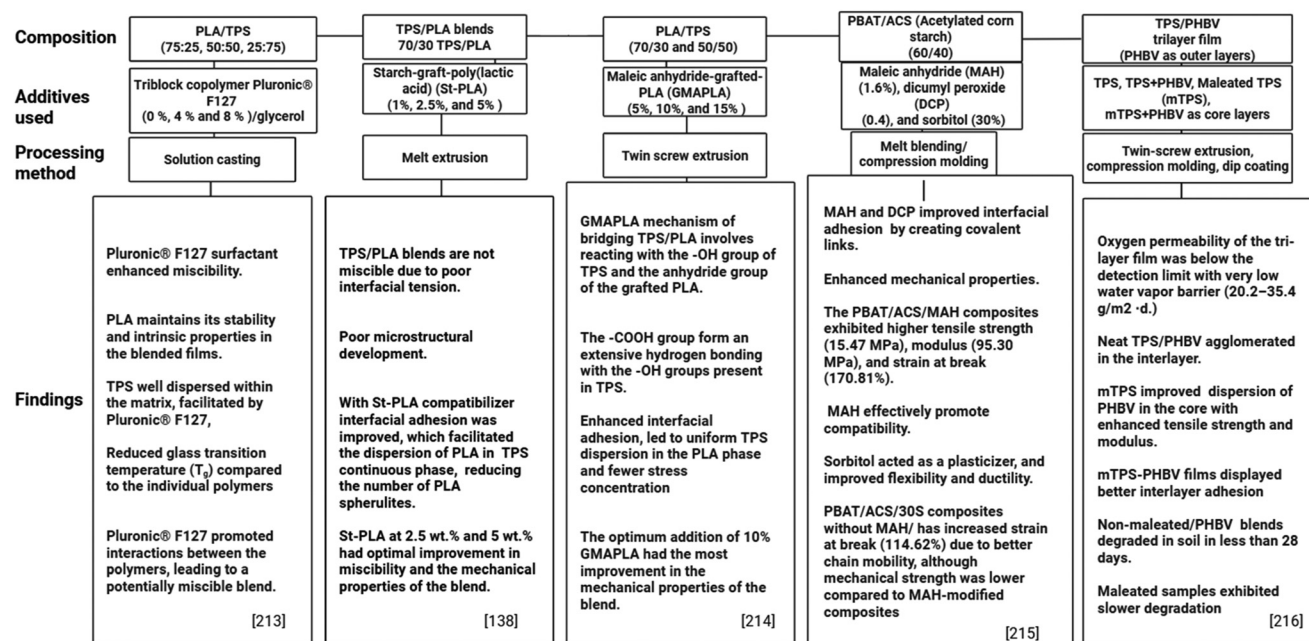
Composition

Additives used

Processing method

Findings

PLA/TPS (75:25, 50:50, 25:75)

Triblock copolymer Pluronic® F127 (0 %, 4 % and 8 %)/glycerol

Solution casting

Pluronic® F127 surfactant enhanced miscibility.

PLA maintains its stability and intrinsic properties in the blended films.

TPS well dispersed within the matrix, facilitated by Pluronic® F127,

Reduced glass transition temperature ($T_g$) compared to the individual polymers

Pluronic® F127 promoted interactions between the polymers, leading to a potentially miscible blend.

[213]

TPS/PLA blends 70/30 TPS/PLA

Starch-graft-poly(lactic acid) (St-PLA) (1%, 2.5%, and 5% )

Melt extrusion

TPS/PLA blends are not miscible due to poor interfacial tension.

Poor microstructural development.

With St-PLA compatibilizer interfacial adhesion was improved, which facilitated the dispersion of PLA in TPS continuous phase, reducing the number of PLA spherulites.

St-PLA at 2.5 wt.% and 5 wt.% had optimal improvement in miscibility and the mechanical properties of the blend.

[138]

PLA/TPS (70/30 and 50/50)

Maleic anhydride-grafted-PLA (GMAPLA) (5%, 10%, and 15% )

Twin screw extrusion

GMAPLA mechanism of bridging TPS/PLA involves reacting with the -OH group of TPS and the anhydride group of the grafted PLA.

The -COOH group form an extensive hydrogen bonding with the -OH groups present in TPS.

Enhanced interfacial adhesion, led to uniform TPS dispersion in the PLA phase and fewer stress concentration

The optimum addition of 10% GMAPLA had the most improvement in the mechanical properties of the blend.

[214]

PBAT/ACS (Acetylated corn starch) (60/40)

Maleic anhydride (MAH) (1.6%), dicumyl peroxide (DCP) (0.4), and sorbitol (30%)

Melt blending/ compression molding

MAH and DCP improved interfacial adhesion by creating covalent links.

Enhanced mechanical properties.

The PBAT/ACS/MAH composites exhibited higher tensile strength (15.47 MPa), modulus (95.30 MPa), and strain at break (170.81%).

MAH effectively promote compatibility.

Sorbitol acted as a plasticizer, and improved flexibility and ductility.

PBAT/ACS/30S composites without MAH/ has increased strain at break (114.62%) due to better chain mobility, although mechanical strength was lower compared to MAH-modified composites

[215]

TPS/PHBV trilayer film (PHBV as outer layers)

TPS, TPS+PHBV, Maleated TPS (mTPS), mTPS+PHBV as core layers

Twin-screw extrusion, compression molding, dip coating

Oxygen permeability of the tri-layer film was below the detection limit with very low water vapor barrier (20.2–35.4 g/m2 ·d.)

Neat TPS/PHBV agglomerated in the interlayer.

mTPS improved dispersion of PHBV in the core with enhanced tensile strength and modulus.

mTPS-PHBV films displayed better interlayer adhesion

Non-maleated/PHBV blends degraded in soil in less than 28 days.

Maleated samples exhibited slower degradation

[216]